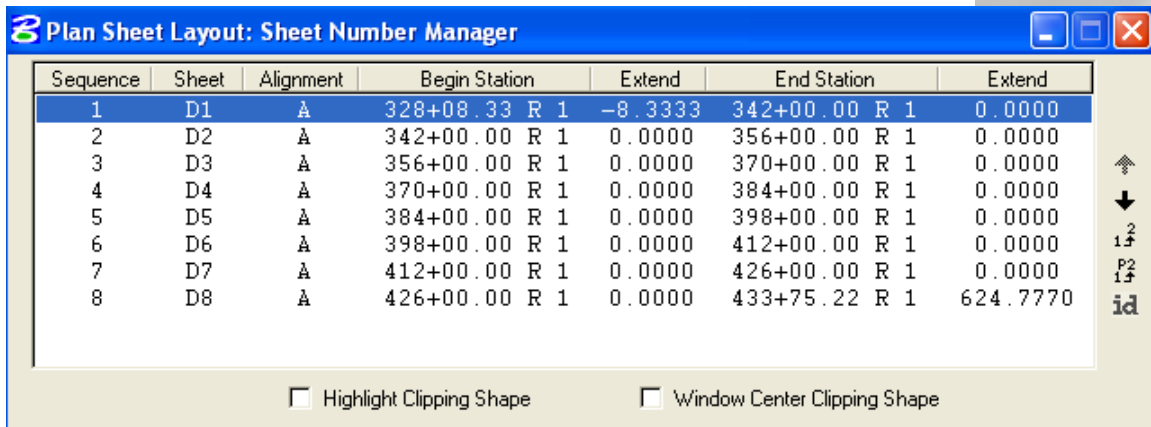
Plan Sheet Layout: Sheet Number Manager

| Sequence | Sheet | Alignment | Begin Station | Extend | End Station | Extend |
|---|---|---|---|---|---|---|
| 1 | D1 | A | 328+08.33 R 1 | -8.3333 | 342+00.00 R 1 | 0.0000 |
| 2 | D2 | A | 342+00.00 R 1 | 0.0000 | 356+00.00 R 1 | 0.0000 |
| 3 | D3 | A | 356+00.00 R 1 | 0.0000 | 370+00.00 R 1 | 0.0000 |
| 4 | D4 | A | 370+00.00 R 1 | 0.0000 | 384+00.00 R 1 | 0.0000 |
| 5 | D5 | A | 384+00.00 R 1 | 0.0000 | 398+00.00 R 1 | 0.0000 |
| 6 | D6 | A | 398+00.00 R 1 | 0.0000 | 412+00.00 R 1 | 0.0000 |
| 7 | D7 | A | 412+00.00 R 1 | 0.0000 | 426+00.00 R 1 | 0.0000 |
| 8 | D8 | A | 426+00.00 R 1 | 0.0000 | 433+75.22 R 1 | 624.7770 |

id

Highlight Clipping Shape

Window Center Clipping Shape